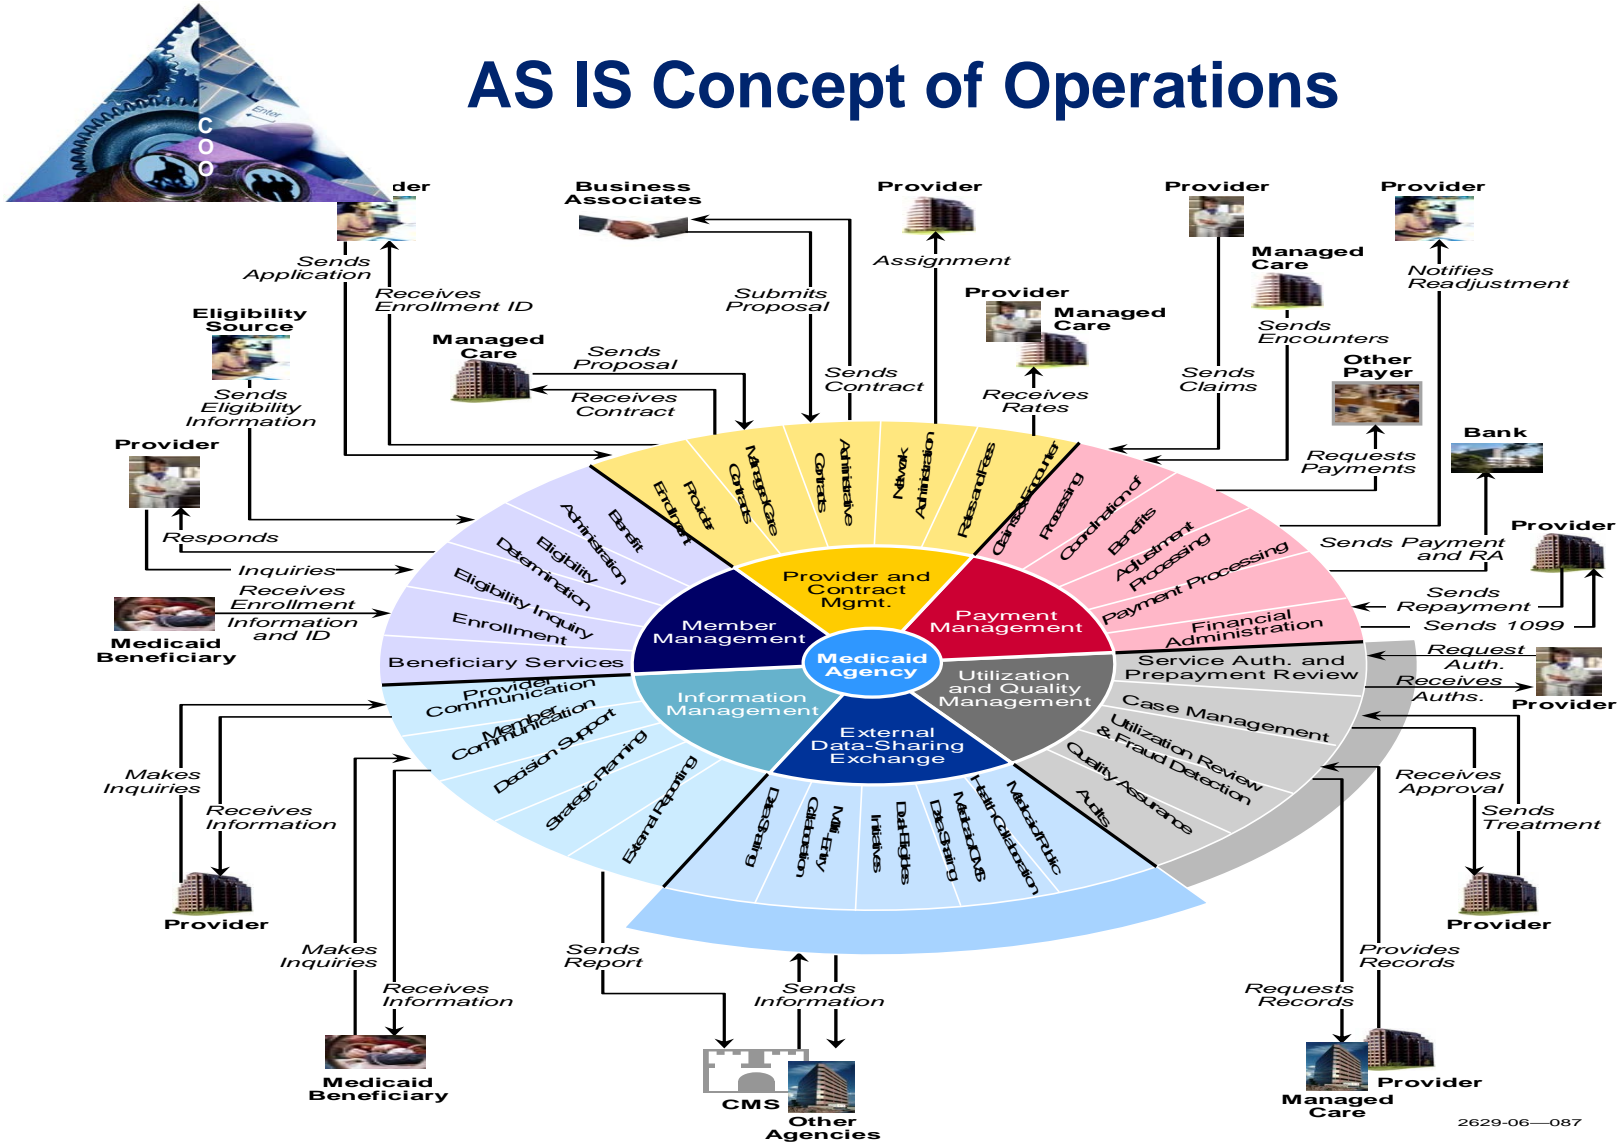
AS IS Concept of Operations

COO

Enter

der

Sends Application

Receives Enrollment ID

Business Associates

Submits Proposal

Sends Contract

Provider

Assignment

Provider

Managed Care

Receives Rates

Provider

Sends Claims

Managed Care

Sends Encounters

Provider

Notifies Readjustment

Other Payer

Requests Payments

Bank

Eligibility Source

Sends Eligibility Information

Managed Care

Sends Proposal

Receives Contract

Provider

Responds

Inquiries

Receives Enrollment Information and ID

Medicaid Beneficiary

Provider

Sends Payment and RA

Sends Repayment

Sends 1099

Request Auth.

Receives Auths.

Provider

Benefit Administration

Eligibility Determination

Eligibility Inquiry

Enrollment

Beneficiary Services

Provider Enrollment

Provider Contracts

Managed Care Contracts

Contracts Administrative

Network Administration

Rates and Fees

Claims/Encounter Processing

Coordination of Benefits

Adjustment Processing

Payment Processing

Financial Administration

Service Auth. and Prepayment Review

Case Management

Utilization Review & Fraud Detection

Quality Assurance

Audits

Member Management

Provider and Contract Mgmt.

Payment Management

Medicaid Agency

Utilization and Quality Management

Information Management

External Data-Sharing Exchange

Provider Communication

Member Communication

Decision Support

Strategic Planning

External Reporting

Data Sharing

Collaboration

Multi-Entity

Initiatives

Data Bridges

Data Sharing

Medicaid/DMS

Health Collaboration

Medicaid/Public

Makes Inquiries

Receives Information

Provider

Makes Inquiries

Receives Information

Medicaid Beneficiary

Sends Report

Sends Information

CMS

Other Agencies

Receives Approval

Sends Treatment

Provider

Provides Records

Requests Records

Managed Care

Provider

2629-06—087